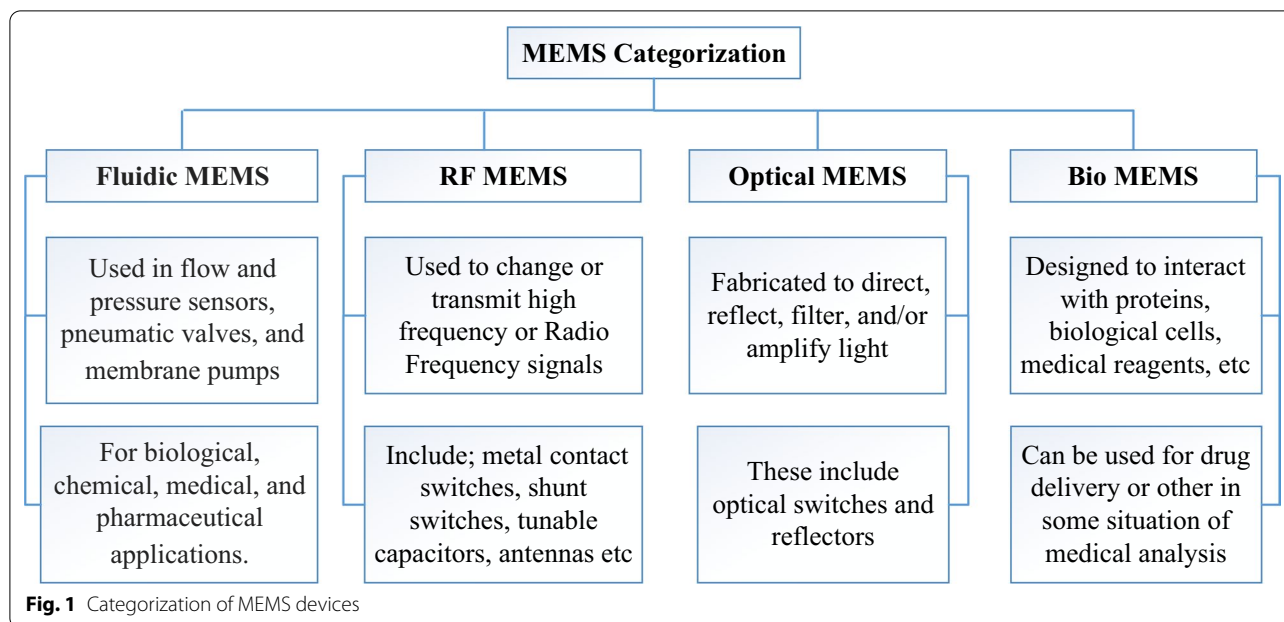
MEMS Categorization

Fluidic MEMS

Used in flow and pressure sensors, pneumatic valves, and membrane pumps

For biological, chemical, medical, and pharmaceutical applications.

RF MEMS

Used to change or transmit high frequency or Radio Frequency signals

Include; metal contact switches, shunt switches, tunable capacitors, antennas etc

Optical MEMS

Fabricated to direct, reflect, filter, and/or amplify light

These include optical switches and reflectors

Bio MEMS

Designed to interact with proteins, biological cells, medical reagents, etc

Can be used for drug delivery or other in some situation of medical analysis

Fig. 1 Categorization of MEMS devices